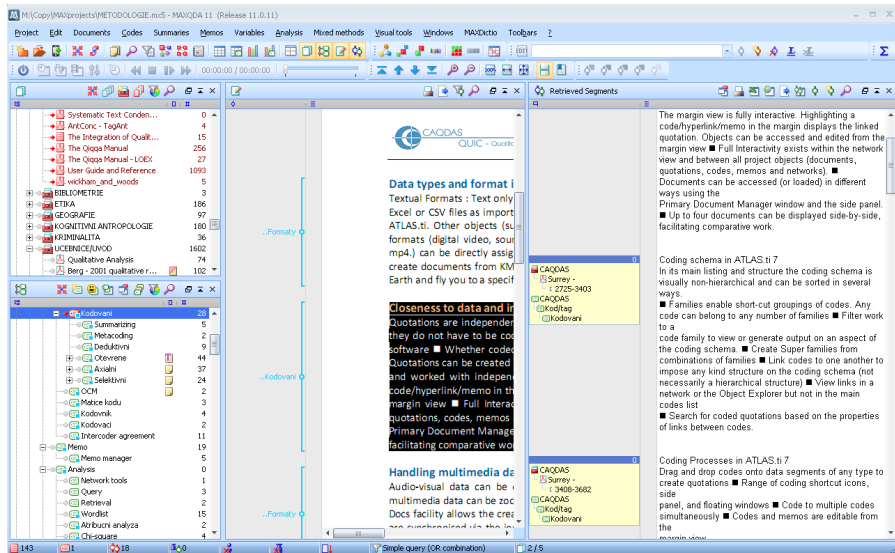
M:\Copy\MAX\projects\METODOLOGIE.mx5 - MAXQDA 11 (Release 11.0.11)

Project Edit Documents Codes Summaries Memos Variables Analysis Mixed methods Visual tools Windows MAXDictio Toolbars ?

00:00:00 / 00:00:00

Systematic Text Conden... 0
AntConc - TagAnt 4
The Integration of Qualit... 15
The Qiqqa Manual 256
The Qiqqa Manual - LOEX 27
User Guide and Reference 1093
wickham_and_woods 5
BIBLIOMETRIE 3
ETIKA 186
GEOGRAFIE 97
KOGNITIVNI ANTROPOLOGIE 180
KRIMINALITA 36
UCEBNICE/UVOD 1602
Qualitative Analysis 74
Berg - 2001 qualitative r... 102

Kodovani 28
Summarizing 5
Metacoding 2
Deduktivni 9
Otevrene 44
Axialni 37
Selektivni 24
OCM 0
Matice kodu 3
Kodovnik 4
Kodovaci 2
Intercoder agreement 11
Memo 19
Memo manager 5
Analysis 0
Network tools 1
Query 3
Retrieval 2
Wordlist 15
Atribucni analyza 2
Chi-square 4

CAQDAS QUIC - Qualita

..Formaty

Data types and format i
Textual Formats : Text only
Excel or CSV files as import
ATLAS.ti. Other objects (su
formats (digital video, sou
mp4.) can be directly assig
create documents from KM
Earth and fly you to a specif

..Kodovani

Closeness to data and in
Quotations are independen
they do not have to be cod
software ■ Whether coded
Quotations can be created
and worked with indepen
code/hyperlink/memo in th
margin view ■ Full Interac
quotations, codes, memos
Primary Document Manag
facilitating comparative wo

..Formaty

Handling multimedia da
Audio-visual data can be c
multimedia data can be zoc
Docs facility allows the crea

Retrieved Segments

0
CAQDAS
Surrey -
: 2725-3403
CAQDAS
Kodj/tag
Kodovani

0
CAQDAS
Surrey -
: 3408-3682
CAQDAS
Kodj/tag
Kodovani

The margin view is fully interactive. Highlighting a code/hyperlink/memo in the margin displays the linked quotation. Objects can be accessed and edited from the margin view ■ Full Interactivity exists within the network view and between all project objects (documents, quotations, codes, memos and networks). ■ Documents can be accessed (or loaded) in different ways using the Primary Document Manager window and the side panel. ■ Up to four documents can be displayed side-by-side, facilitating comparative work.

Coding schema in ATLAS.ti 7
In its main listing and structure the coding schema is visually non-hierarchical and can be sorted in several ways.
■ Families enable short-cut groupings of codes. Any code can belong to any number of families ■ Filter work to a code family to view or generate output on an aspect of the coding schema. ■ Create Super families from combinations of families ■ Link codes to one another to impose any kind structure on the coding schema (not necessarily a hierarchical structure) ■ View links in a network or the Object Explorer but not in the main codes list
■ Search for coded quotations based on the properties of links between codes.

Coding Processes in ATLAS.ti 7
Drag and drop codes onto data segments of any type to create quotations ■ Range of coding shortcut icons, side panel, and floating windows ■ Code to multiple codes simultaneously ■ Codes and memos are editable from the

143 1 18 0 Simple query (OR combination) 2 / 5